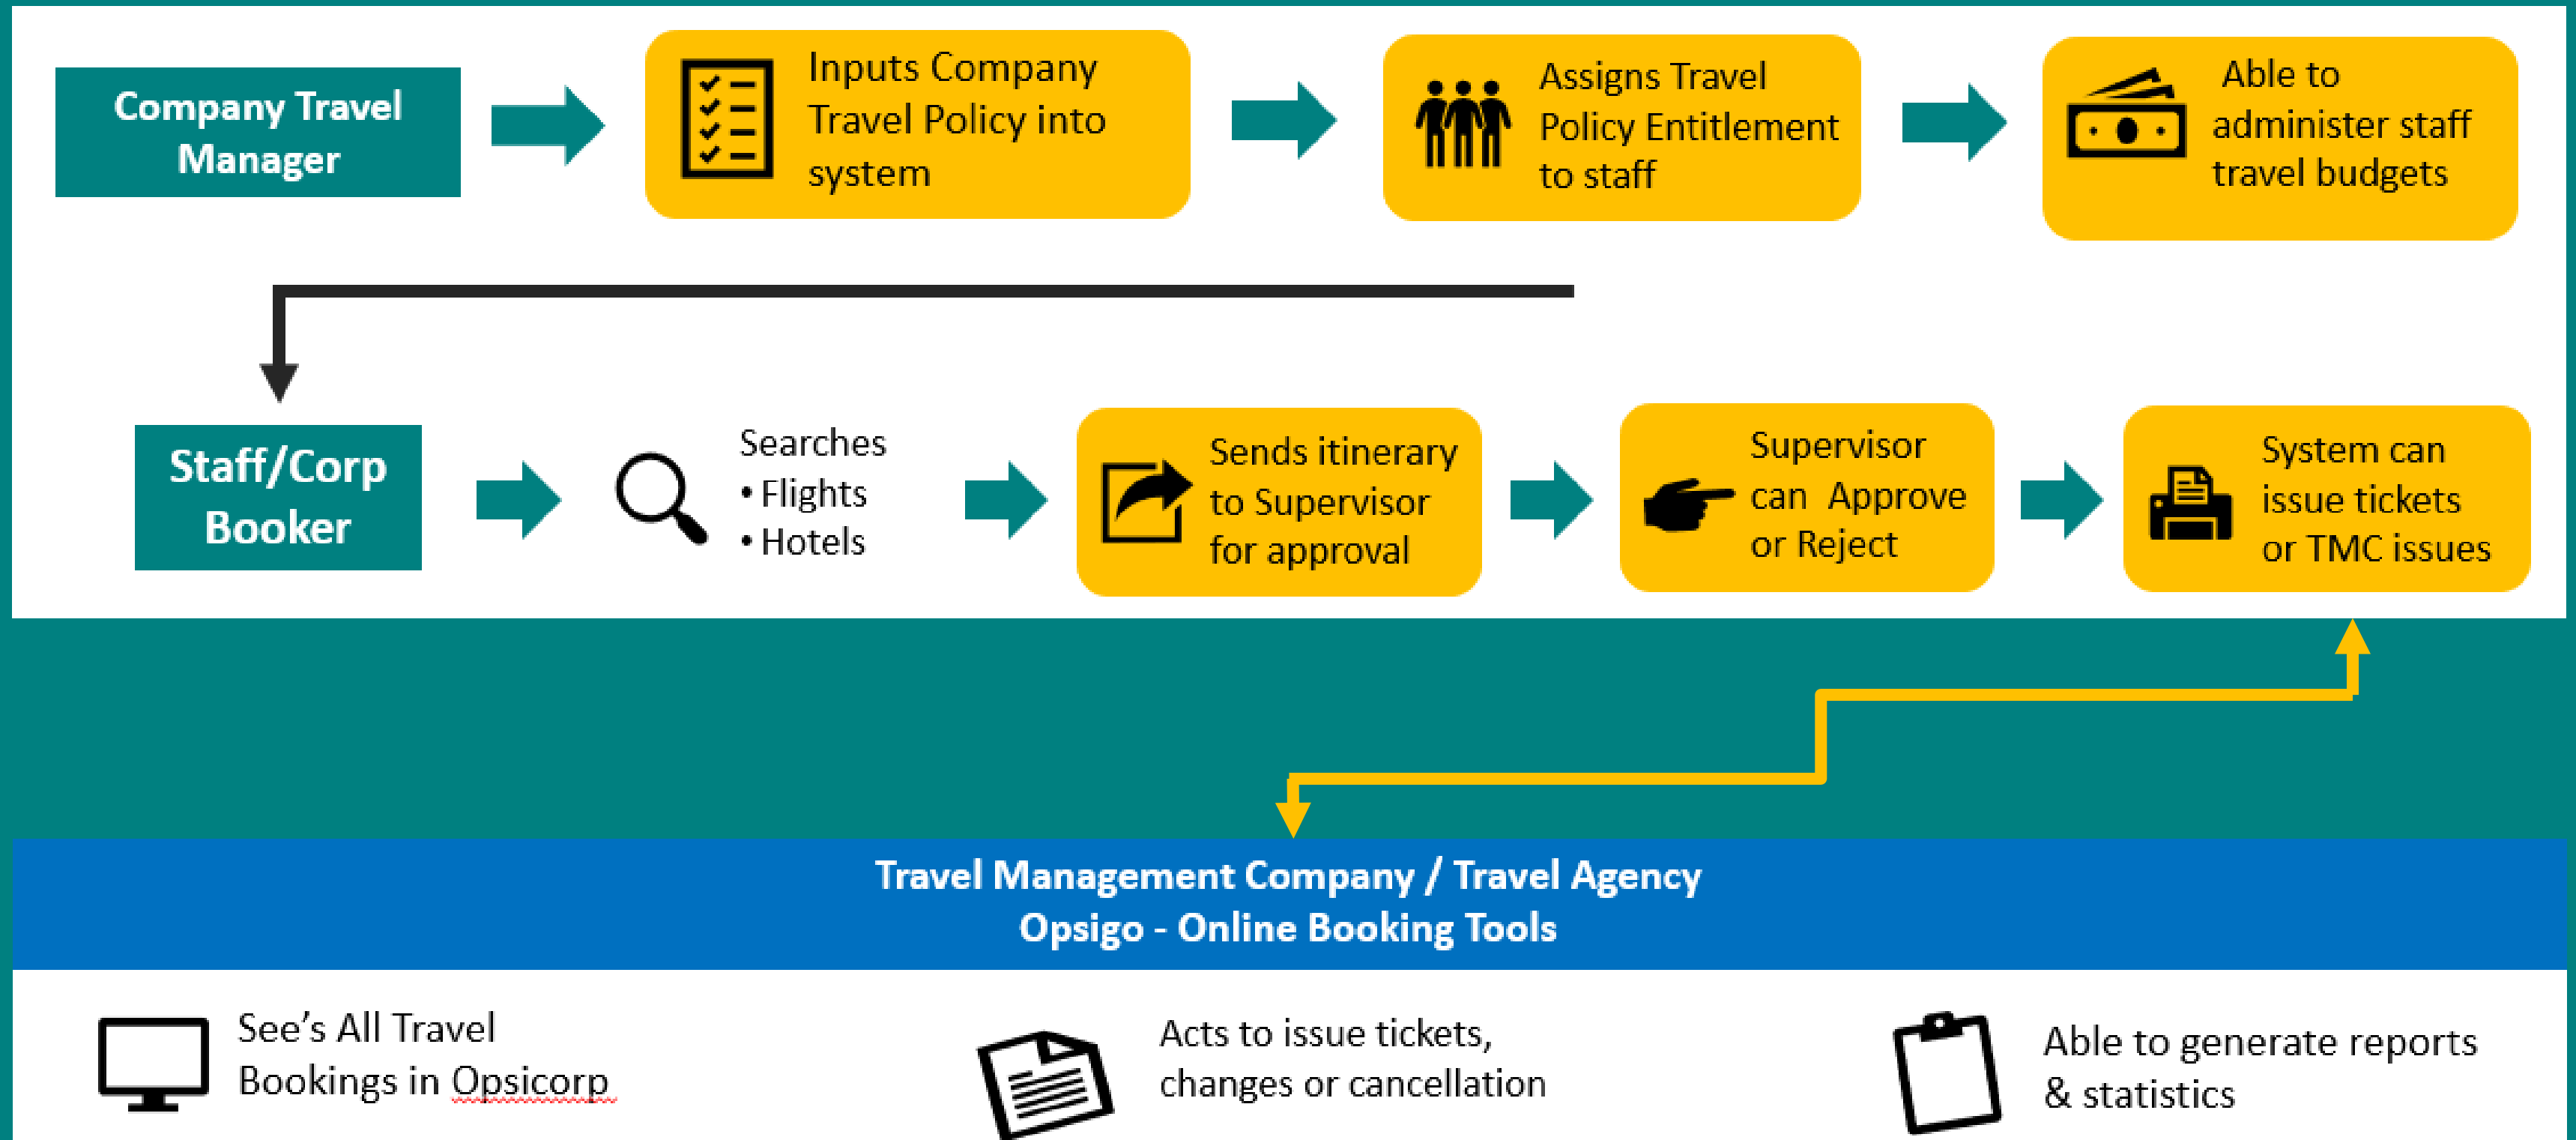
Company Travel Manager

Inputs Company Travel Policy into system

Assigns Travel Policy Entitlement to staff

Able to administer staff travel budgets

Staff/Corp Booker

Searches
• Flights
• Hotels

Sends itinerary to Supervisor for approval

Supervisor can Approve or Reject

System can issue tickets or TMC issues

Travel Management Company / Travel Agency
Opsigo - Online Booking Tools

See's All Travel Bookings in Opsicorp

Acts to issue tickets, changes or cancellation

Able to generate reports & statistics